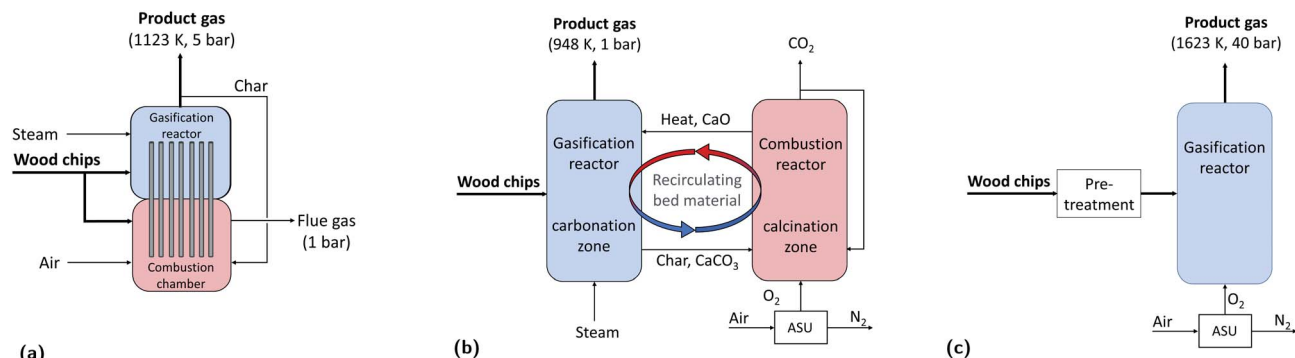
Product gas
(1123 K, 5 bar)

Char

Steam

Gasification reactor

Wood chips

Flue gas
(1 bar)

Air

Combustion chamber

(a)

Product gas
(948 K, 1 bar)

$CO_2$

Heat, CaO

Gasification reactor

Combustion reactor

Wood chips

Recirculating bed material

carbonation zone

calcination zone

Char, $CaCO_3$

$O_2$

Steam

Air

ASU

$N_2$

(b)

Product gas
(1623 K, 40 bar)

Wood chips

Pre-treatment

Gasification reactor

$O_2$

Air

ASU

$N_2$

(c)